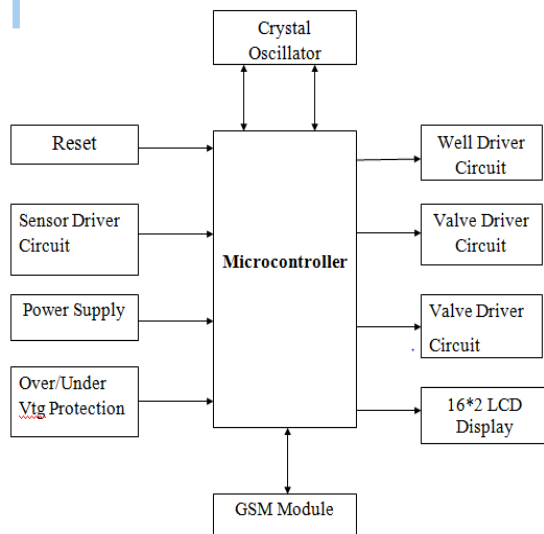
Crystal Oscillator

Reset

Sensor Driver Circuit

Power Supply

Over/Under Vtg Protection

Microcontroller

Well Driver Circuit

Valve Driver Circuit

Valve Driver Circuit

16*2 LCD Display

GSM Module